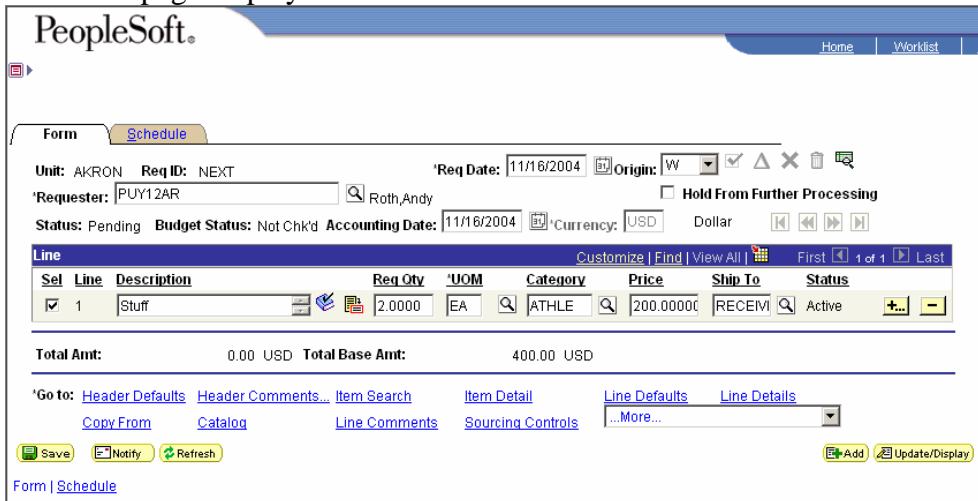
PeopleSoft.

Home | Worklist

Form | Schedule

Unit: AKRON Req ID: NEXT

*Req Date: 11/16/2004 Origin: W

*Requester: PUY12AR Roth,Andy

Hold From Further Processing

Status: Pending Budget Status: Not Chk'd Accounting Date: 11/16/2004 *Currency: USD Dollar

Line

Customize | Find | View All | First 1 of 1 Last

| Sel | Line | Description | Req Qty | *UOM | Category | Price | Ship To | Status |
|---|---|---|---|---|---|---|---|---|
| ☑ | 1 | Stuff | 2.0000 | EA | ATHLE | 200.00000 | RECEIVI | Active |

Total Amt: 0.00 USD Total Base Amt: 400.00 USD

*Go to: Header Defaults Header Comments... Item Search Item Detail Line Defaults Line Details

Copy From Catalog Line Comments Sourcing Controls ...More...

Save Notify Refresh Add Update/Display

Form | Schedule